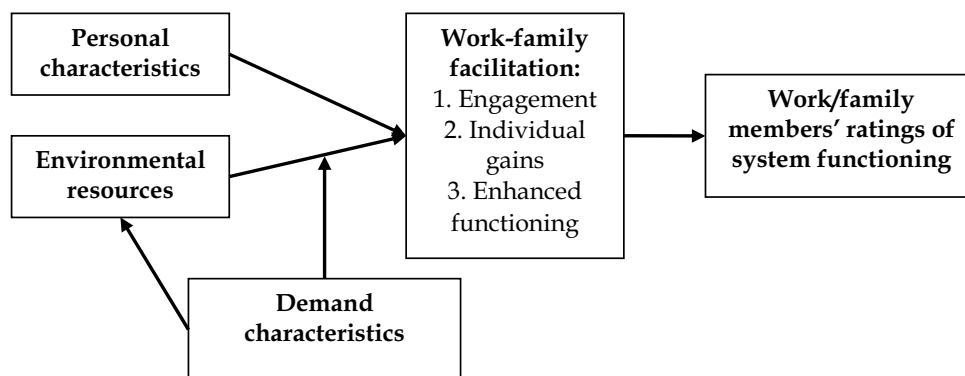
Personal characteristics

Environmental resources

Work-family facilitation:
1. Engagement
2. Individual gains
3. Enhanced functioning

Work/family members' ratings of system functioning

Demand characteristics